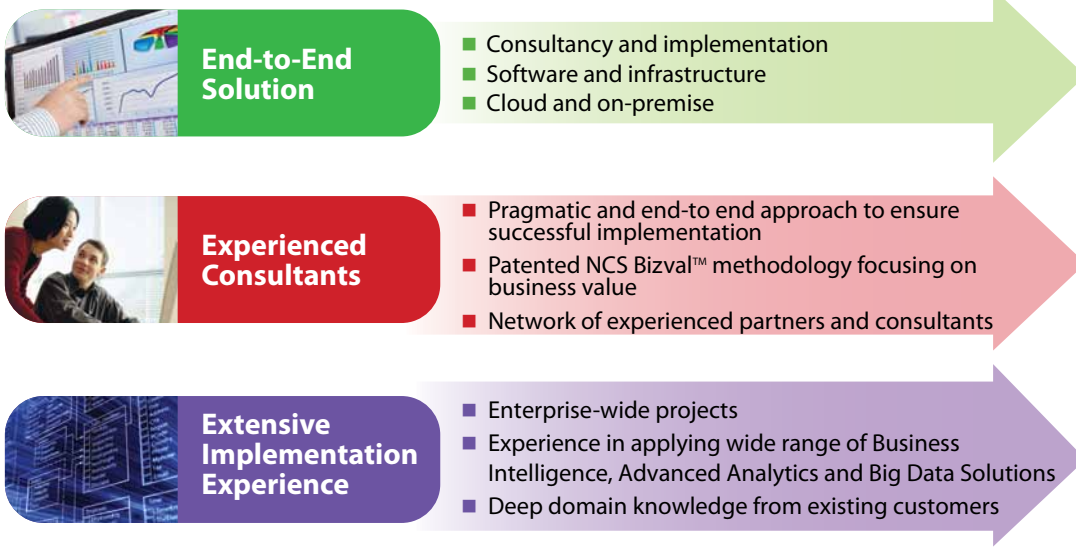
End-to-End Solution

Consultancy and implementation
Software and infrastructure
Cloud and on-premise

Experienced Consultants

Pragmatic and end-to end approach to ensure successful implementation
Patented NCS Bizval™ methodology focusing on business value
Network of experienced partners and consultants

Extensive Implementation Experience

Enterprise-wide projects
Experience in applying wide range of Business Intelligence, Advanced Analytics and Big Data Solutions
Deep domain knowledge from existing customers